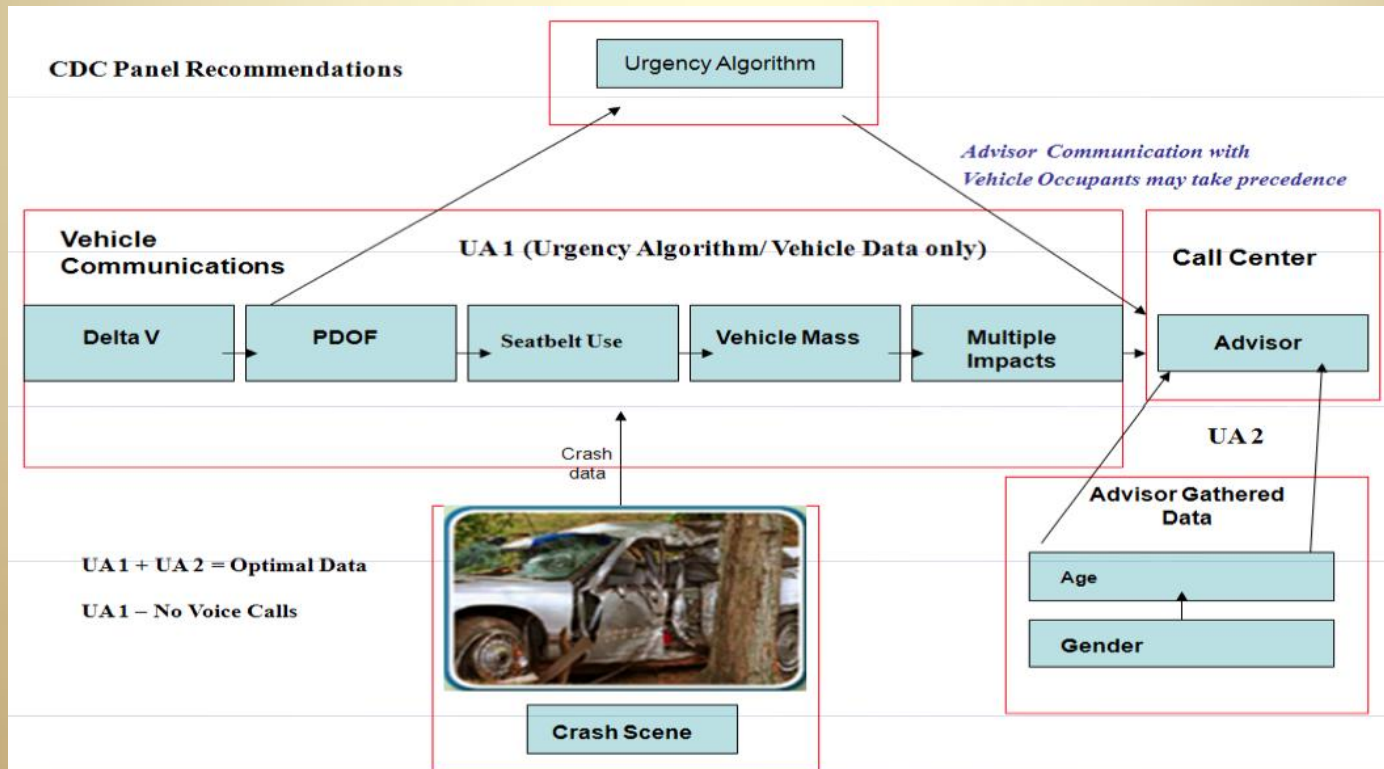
CDC Panel Recommendations

Urgency Algorithm

Advisor Communication with Vehicle Occupants may take precedence

Vehicle Communications

UA 1 (Urgency Algorithm/ Vehicle Data only)

Call Center

Delta V

PDOF

Seatbelt Use

Vehicle Mass

Multiple Impacts

Advisor

UA 2

Crash data

Advisor Gathered Data

UA 1 + UA 2 = Optimal Data

UA 1 – No Voice Calls

Age

Gender

Crash Scene